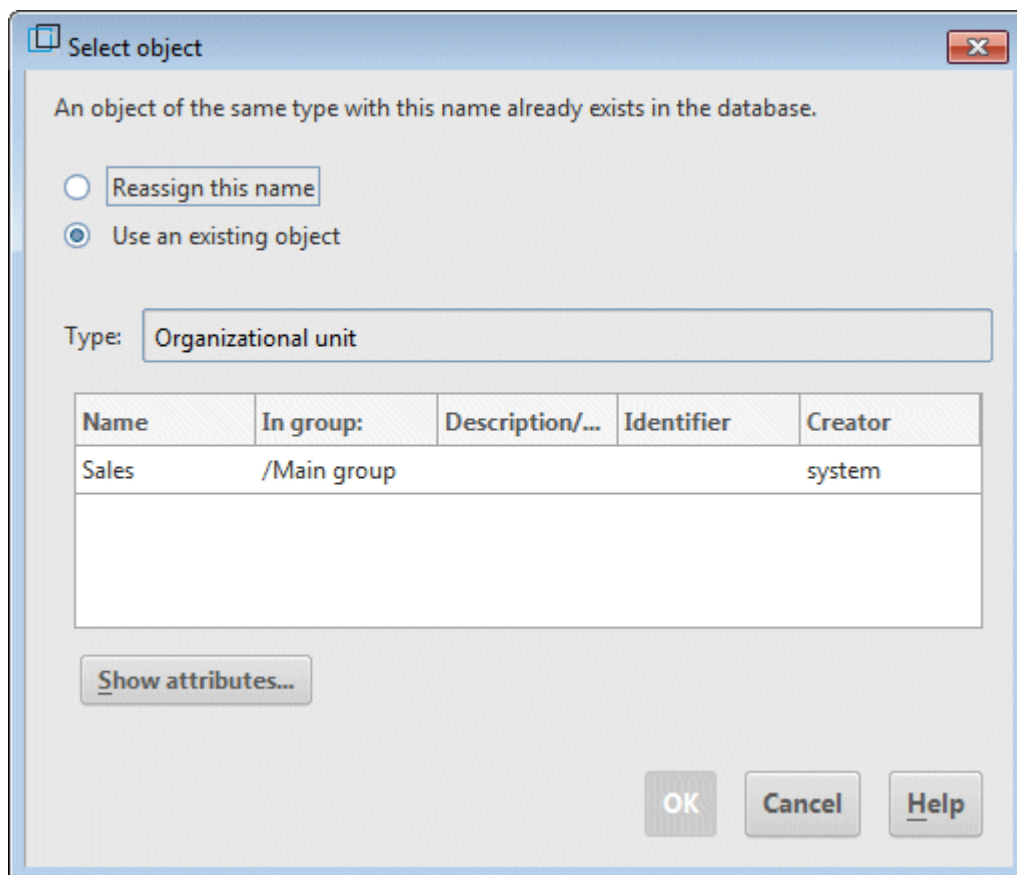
Select object

An object of the same type with this name already exists in the database.

Reassign this name

Use an existing object

Type: Organizational unit

| Name | In group: | Description/... | Identifier | Creator |
|---|---|---|---|---|
| Sales | /Main group | | | system |

Show attributes...

OK Cancel Help